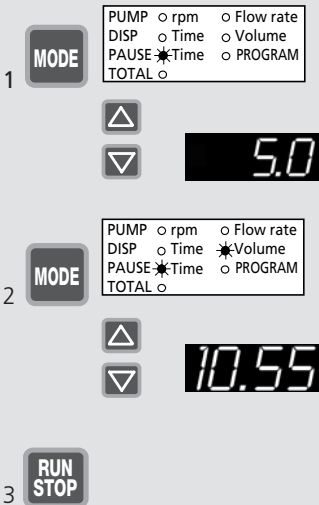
1

MODE

| PUMP ○ rpm | ○ Flow rate |
|---|---|
| DISP ○ Time | ○ Volume |
| PAUSE ✱ Time | ○ PROGRAM |
| TOTAL ○ | |

△
▽

5.0

2

MODE

| PUMP ○ rpm | ○ Flow rate |
|---|---|
| DISP ○ Time | ✱ Volume |
| PAUSE ✱ Time | ○ PROGRAM |
| TOTAL ○ | |

△
▽

10.55

3

RUN STOP